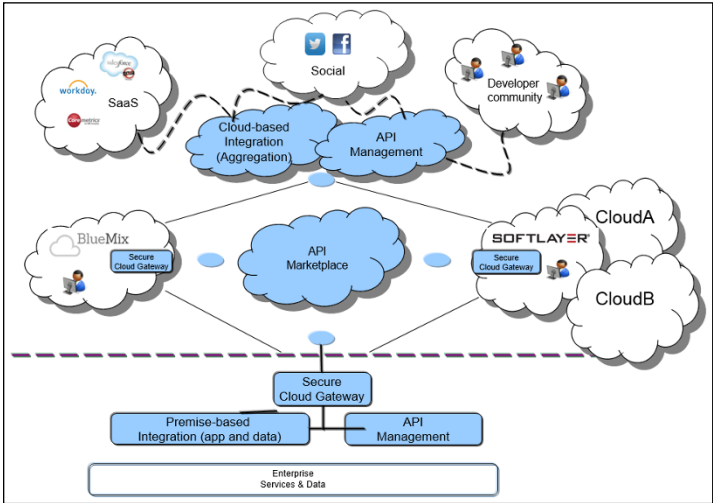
salesforce
workday.
SaaS
Coremetrics

Social

Developer community

Cloud-based Integration (Aggregation)

API Management

BlueMix
Secure Cloud Gateway

API Marketplace

SOFTLAYER
Secure Cloud Gateway

CloudA

CloudB

Secure Cloud Gateway

Premise-based Integration (app and data)

API Management

Enterprise Services & Data